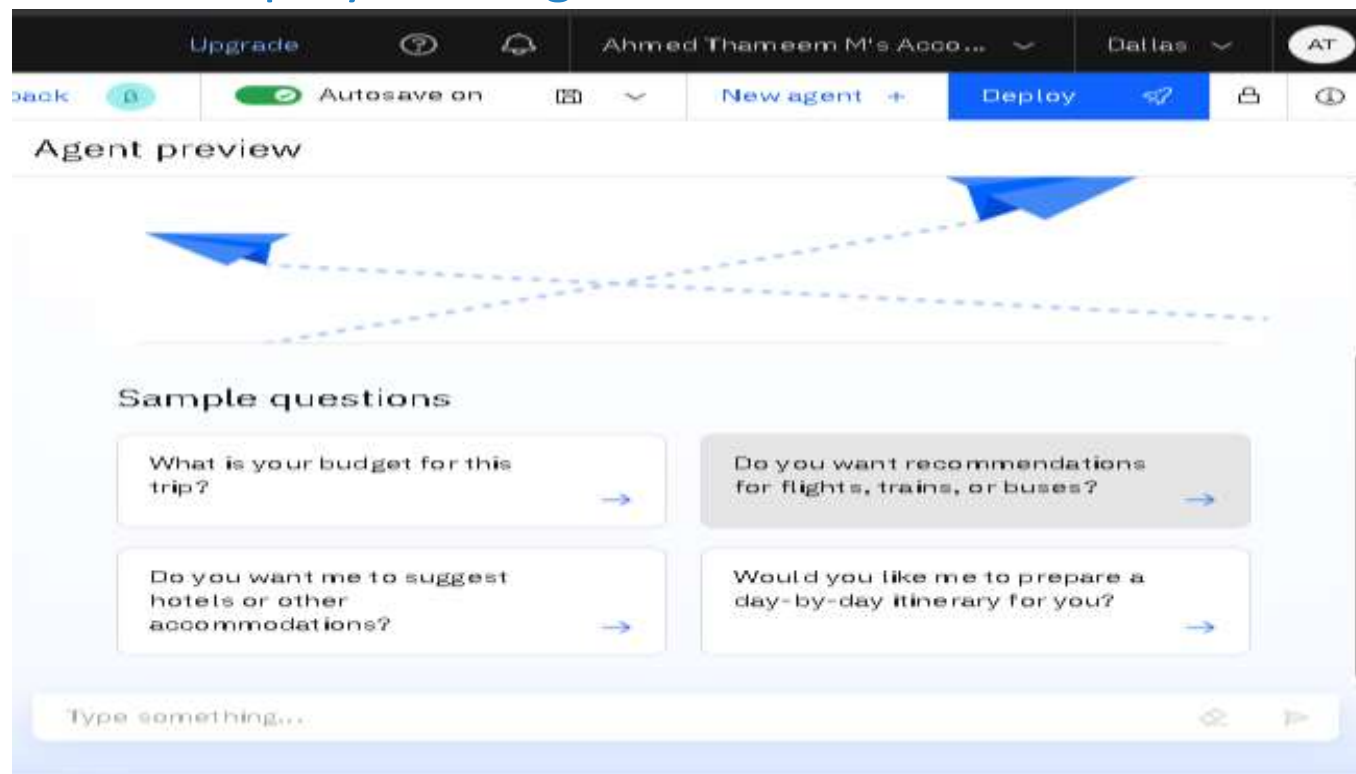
Upgrade Ahmed Thameem M's Acco... Dallas AT

back β Autosave on New agent + Deploy

Agent preview

Sample questions

What is your budget for this trip?

Do you want recommendations for flights, trains, or buses?

Do you want me to suggest hotels or other accommodations?

Would you like me to prepare a day-by-day itinerary for you?

Type something...